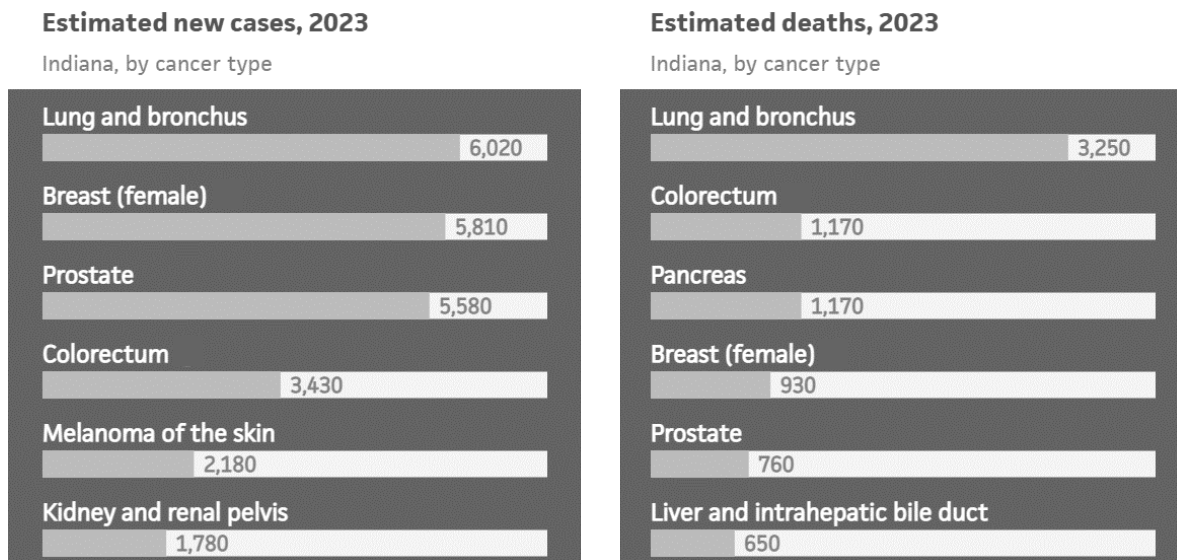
Estimated new cases, 2023

Indiana, by cancer type

Lung and bronchus
6,020

Breast (female)
5,810

Prostate
5,580

Colorectum
3,430

Melanoma of the skin
2,180

Kidney and renal pelvis
1,780

Estimated deaths, 2023

Indiana, by cancer type

Lung and bronchus
3,250

Colorectum
1,170

Pancreas
1,170

Breast (female)
930

Prostate
760

Liver and intrahepatic bile duct
650